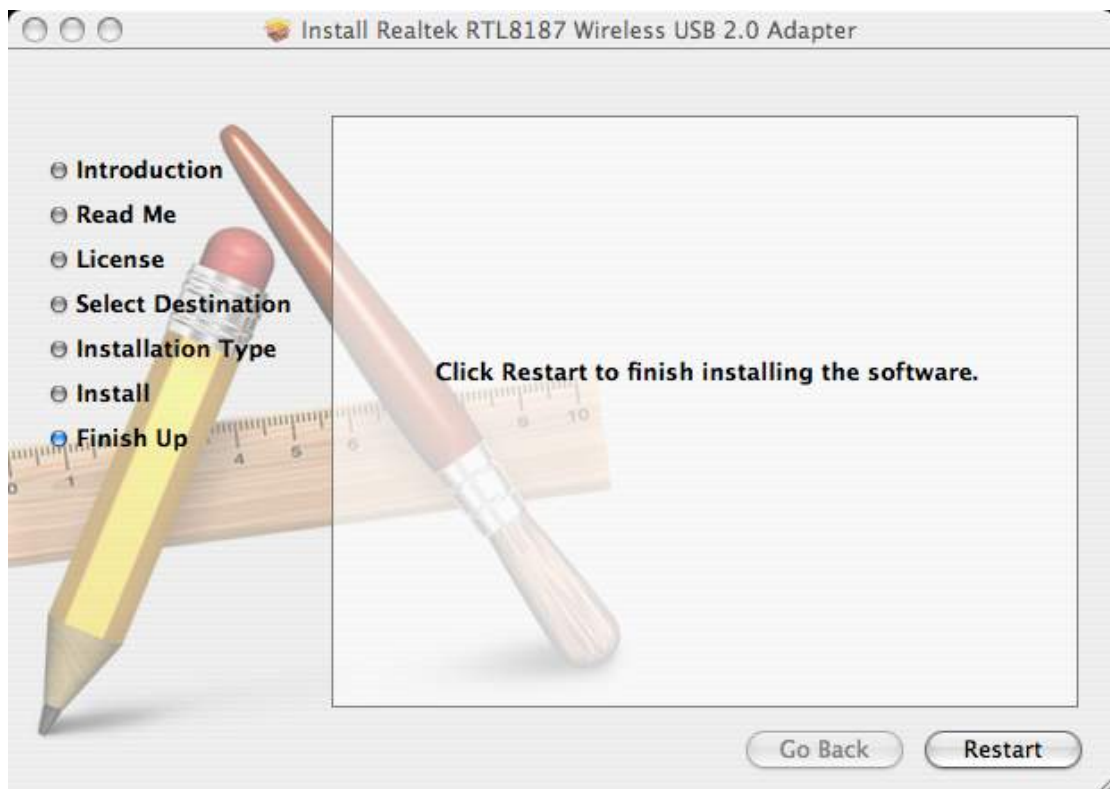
Install Realtek RTL8187 Wireless USB 2.0 Adapter

Introduction
Read Me
License
Select Destination
Installation Type
Install
Finish Up

Click Restart to finish installing the software.

Go Back
Restart